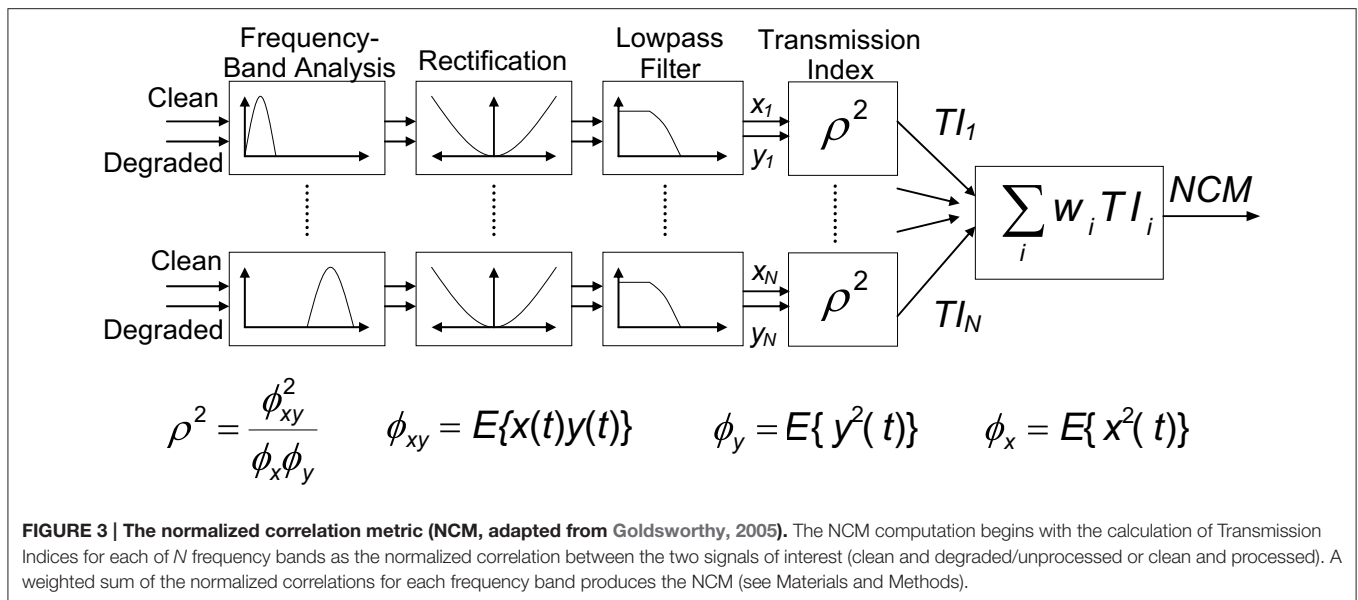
Frequency-Band Analysis

Rectification

Lowpass Filter

Transmission Index

Clean

Degraded

$x_1$

$y_1$

$\rho^2$

$TI_1$

$\sum_i w_i TI_i$

NCM

Clean

Degraded

$x_N$

$y_N$

$\rho^2$

$TI_N$

$\rho^2 = \frac{\phi_{xy}^2}{\phi_x \phi_y}$ $\phi_{xy} = E\{x(t)y(t)\}$ $\phi_y = E\{y^2(t)\}$ $\phi_x = E\{x^2(t)\}$

**FIGURE 3 | The normalized correlation metric (NCM, adapted from Goldsworthy, 2005).** The NCM computation begins with the calculation of Transmission Indices for each of N frequency bands as the normalized correlation between the two signals of interest (clean and degraded/unprocessed or clean and processed). A weighted sum of the normalized correlations for each frequency band produces the NCM (see Materials and Methods).